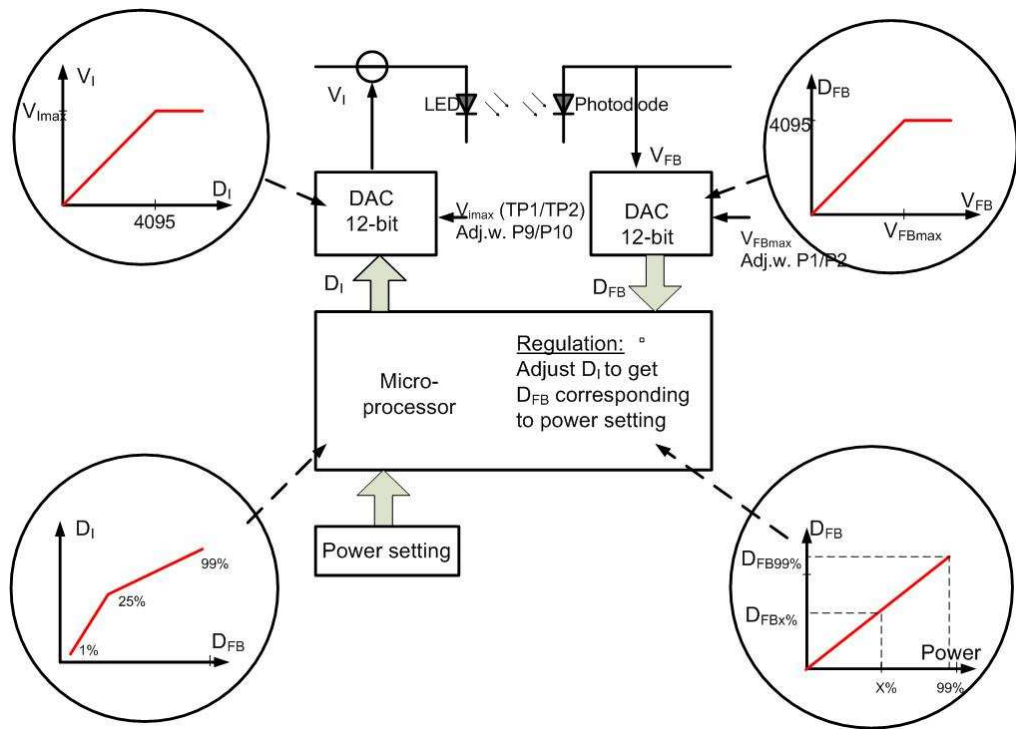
$V_I$

$V_{Imax}$

$D_I$

4095

$V_I$

LED

Photodiode

$D_{FB}$

4095

$V_{FB}$

$V_{FBmax}$

DAC 12-bit

$V_{Imax}$ (TP1/TP2) Adj.w. P9/P10

$V_{FB}$

DAC 12-bit

$V_{FBmax}$ Adj.w. P1/P2

$D_I$

$D_{FB}$

Micro-processor

Regulation:
Adjust $D_I$ to get $D_{FB}$ corresponding to power setting

$D_I$

99%

25%

1%

$D_{FB}$

Power setting

$D_{FB}$

$D_{FB99\%}$

$D_{FBx\%}$

Power

X%

99%